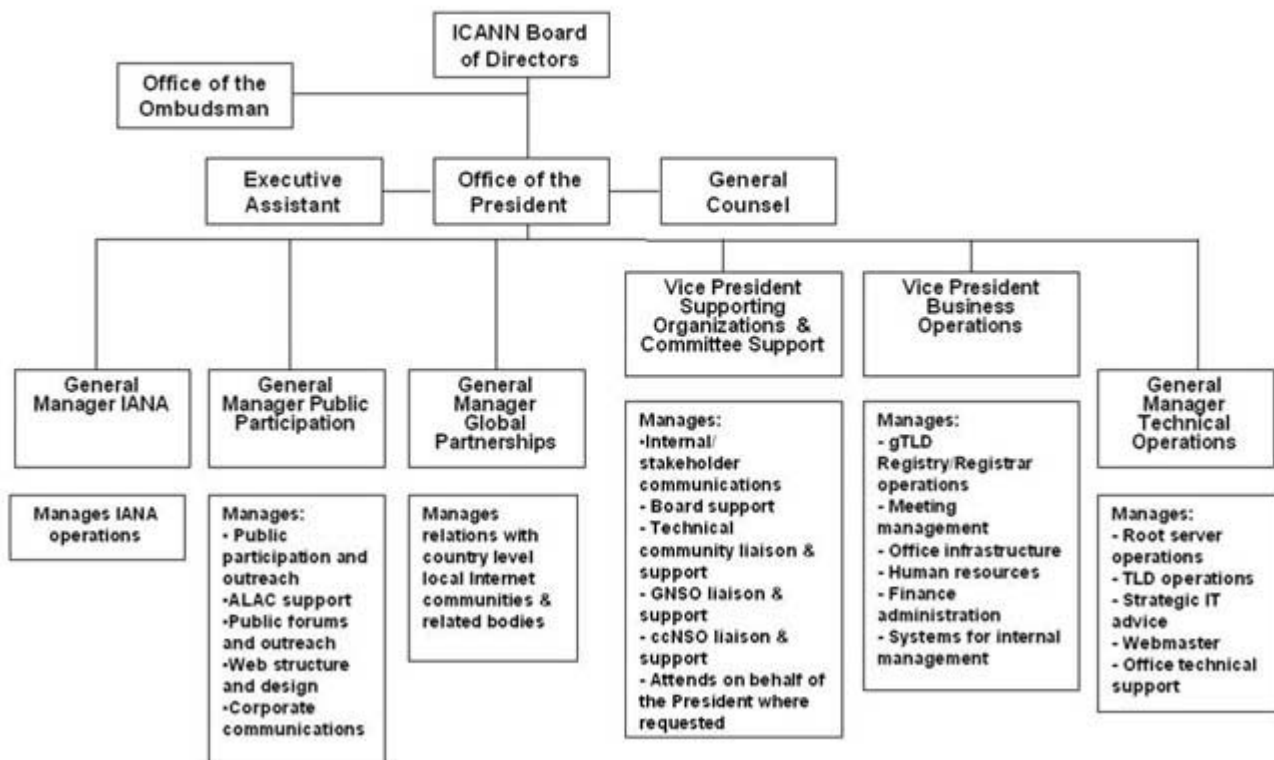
ICANN Board of Directors

Office of the Ombudsman

Executive Assistant

Office of the President

General Counsel

General Manager IANA

Manages IANA operations

General Manager Public Participation

Manages:
- Public participation and outreach
•ALAC support
•Public forums and outreach
•Web structure and design
•Corporate communications

General Manager Global Partnerships

Manages relations with country level local Internet communities & related bodies

Vice President Supporting Organizations & Committee Support

Manages:
•Internal/ stakeholder communications
- Board support
- Technical community liaison & support
- GNSO liaison & support
- ccNSO liaison & support
- Attends on behalf of the President where requested

Vice President Business Operations

Manages:
- gTLD Registry/Registrar operations
- Meeting management
- Office infrastructure
- Human resources
- Finance administration
- Systems for internal management

General Manager Technical Operations

Manages:
- Root server operations
- TLD operations
- Strategic IT advice
- Webmaster
- Office technical support